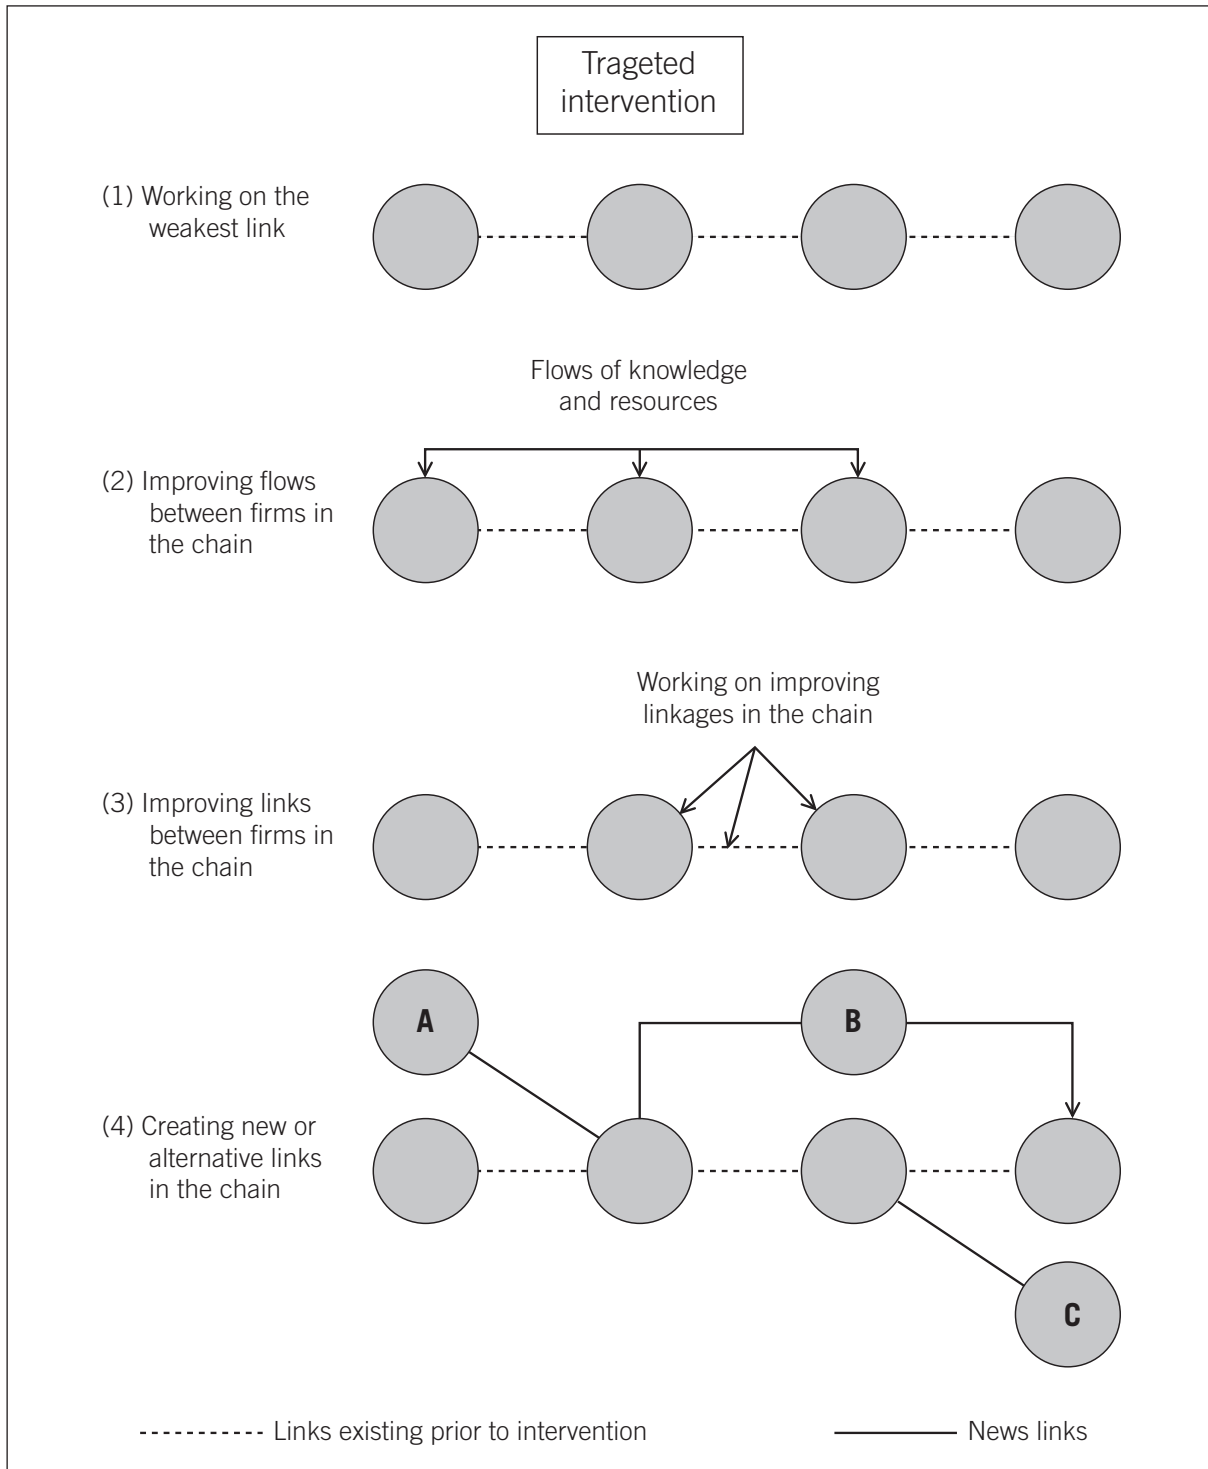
Trageted intervention

(1) Working on the weakest link

Flows of knowledge and resources

(2) Improving flows between firms in the chain

Working on improving linkages in the chain

(3) Improving links between firms in the chain

A

B

(4) Creating new or alternative links in the chain

C

Links existing prior to intervention

News links